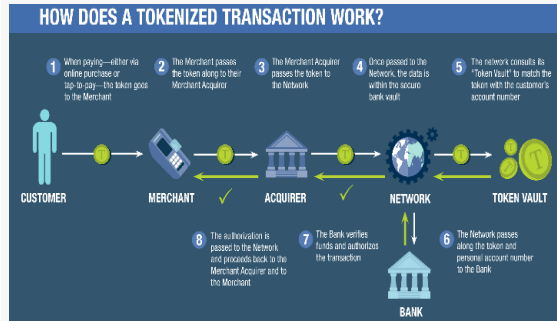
HOW DOES A TOKENIZED TRANSACTION WORK?

1 When paying—either via online purchase or tap-to-pay—the token goes to the Merchant

2 The Merchant passes the token along to their Merchant Acquirer

3 The Merchant Acquirer passes the token to the Network

4 Once passed to the Network, the data is within the secure bank vault

5 The network consults its "Token Vault" to match the token with the customer's account number

CUSTOMER

MERCHANT

ACQUIRER

NETWORK

TOKEN VAULT

8 The authorization is passed to the Network and proceeds back to the Merchant Acquirer and to the Merchant

7 The Bank verifies funds and authorizes the transaction

6 The Network passes along the token and personal account number to the Bank

BANK